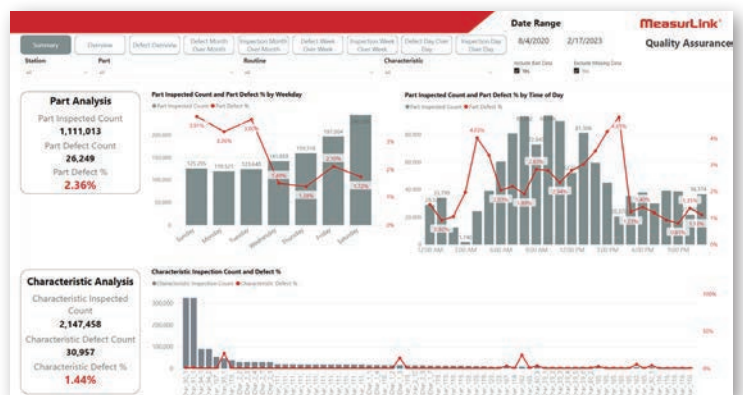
Date Range

MeasurLink®

Summary | Overview | Defect Overview | Defect Month Over Month | Inspection Month Over Month | Defect Week Over Week | Inspection Week Over Week | Defect Day Over Day | Inspection Day Over Day

8/4/2020 | 2/17/2023

Quality Assurance

Station | Part | Routine | Characteristic | Exclude Bad Data | Exclude Missing Data

All | All | All | All | Yes | Yes

Part Analysis

Part Inspected Count
1,111,013
Part Defect Count
26,249
Part Defect %
2.36%

Part Inspected Count and Part Defect % by Weekday

● Part Inspected Count ● Part Defect %

200,000
150,000
100,000
50,000
0

3.61% 3.06% 3.30% 1.40% 1.38% 2.10% 1.32%

125,255 119,521 123,645 143,059 159,518 187,054

Sunday Monday Tuesday Wednesday Thursday Friday Saturday

3% 2% 1%

Part Inspected Count and Part Defect % by Time of Day

● Part Inspected Count ● Part Defect %

60,000 40,000 20,000 0

4.01% 4.35% 2.26% 2.03% 1.86% 2.00% 1.68% 1.33% 1.45% 1.35% 0.8%

20,775 31,306 56,574

12:00 AM 3:00 AM 6:00 AM 9:00 AM 12:00 PM 3:00 PM 6:00 PM 9:00 PM

4% 3% 2% 1% 0%

Characteristic Analysis

Characteristic Inspected Count
2,147,458
Characteristic Defect Count
30,957
Characteristic Defect %
1.44%

Characteristic Inspection Count and Defect %

● Characteristic Inspection Count ● Characteristic Defect %

300,000
200,000
100,000

100%
50%
0%